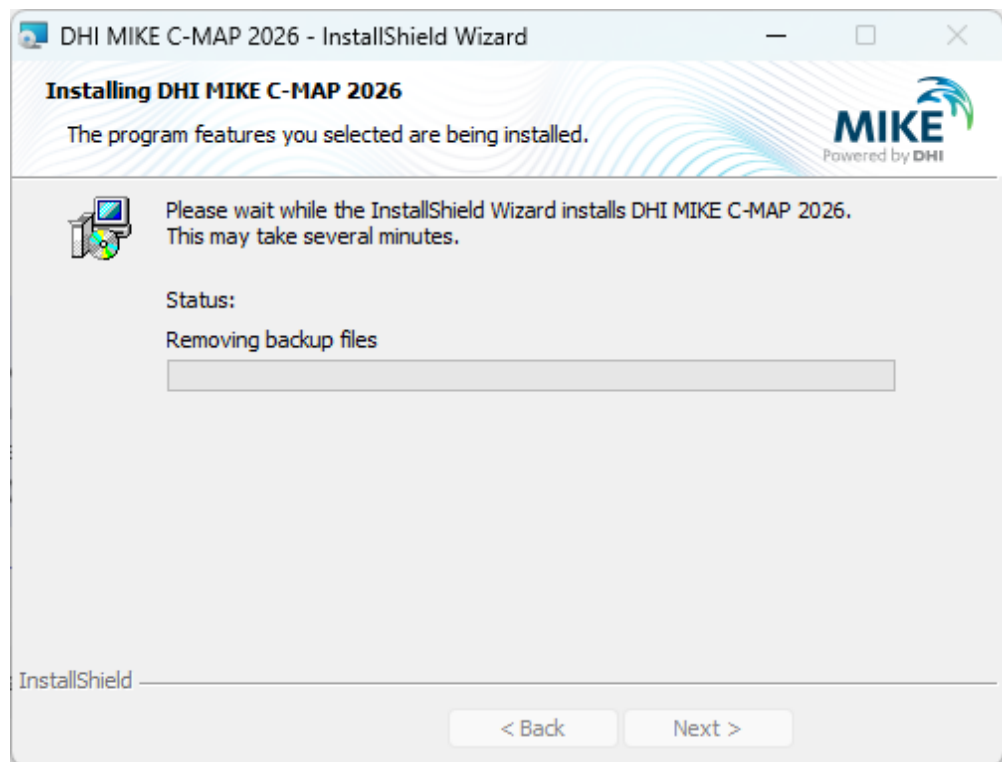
DHI MIKE C-MAP 2026 - InstallShield Wizard

Installing DHI MIKE C-MAP 2026

The program features you selected are being installed.

MIKE
Powered by DHI

Please wait while the InstallShield Wizard installs DHI MIKE C-MAP 2026. This may take several minutes.

Status:

Removing backup files

InstallShield

< Back

Next >